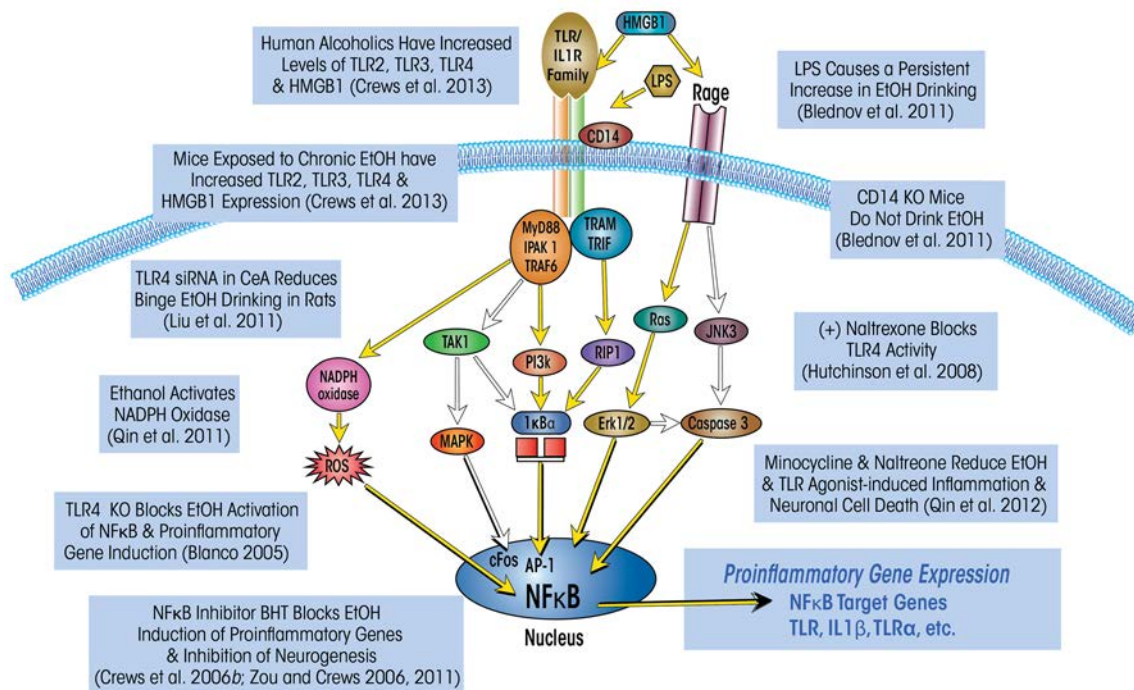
HMGB1

TLR/ IL1R Family

LPS

Rage

CD14

Human Alcoholics Have Increased Levels of TLR2, TLR3, TLR4 & HMGB1 (Crews et al. 2013)

LPS Causes a Persistent Increase in EtOH Drinking (Blednov et al. 2011)

Mice Exposed to Chronic EtOH have Increased TLR2, TLR3, TLR4 & HMGB1 Expression (Crews et al. 2013)

CD14 KO Mice Do Not Drink EtOH (Blednov et al. 2011)

MyD88 IPAK 1 TRAF6

TRAM TRIF

TLR4 siRNA in CeA Reduces Binge EtOH Drinking in Rats (Liu et al. 2011)

Ras

JNK3

(+) Naltrexone Blocks TLR4 Activity (Hutchinson et al. 2008)

TAK1

PI3k

RIP1

NADPH oxidase

Ethanol Activates NADPH Oxidase (Qin et al. 2011)

MAPK

1κBα

Erk1/2

Caspase 3

ROS

Minocycline & Naltreone Reduce EtOH & TLR Agonist-induced Inflammation & Neuronal Cell Death (Qin et al. 2012)

TLR4 KO Blocks EtOH Activation of NFκB & Proinflammatory Gene Induction (Blanco 2005)

cFos

AP-1

NFκB

Nucleus

Proinflammatory Gene Expression
NFκB Target Genes
TLR, IL1β, TLRα, etc.

NFκB Inhibitor BHT Blocks EtOH Induction of Proinflammatory Genes & Inhibition of Neurogenesis (Crews et al. 2006b; Zou and Crews 2006, 2011)